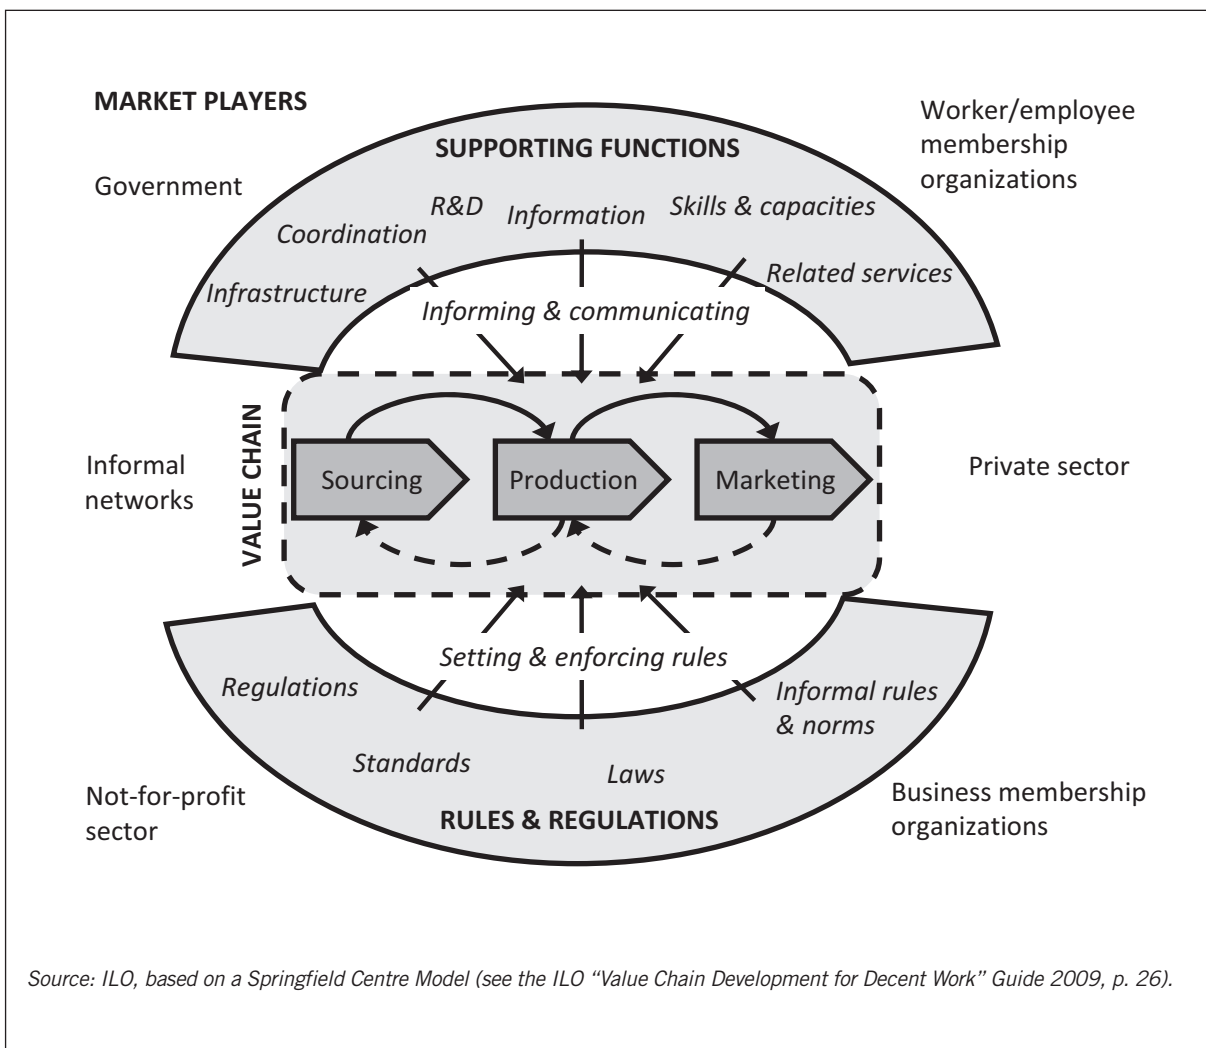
MARKET PLAYERS

Worker/employee membership organizations

SUPPORTING FUNCTIONS

Government

R&D

Information

Skills & capacities

Coordination

Infrastructure

Related services

Informing & communicating

VALUE CHAIN

Informal networks

Sourcing

Production

Marketing

Private sector

Setting & enforcing rules

Regulations

Informal rules & norms

Standards

Laws

Not-for-profit sector

RULES & REGULATIONS

Business membership organizations

Source: ILO, based on a Springfield Centre Model (see the ILO "Value Chain Development for Decent Work" Guide 2009, p. 26).